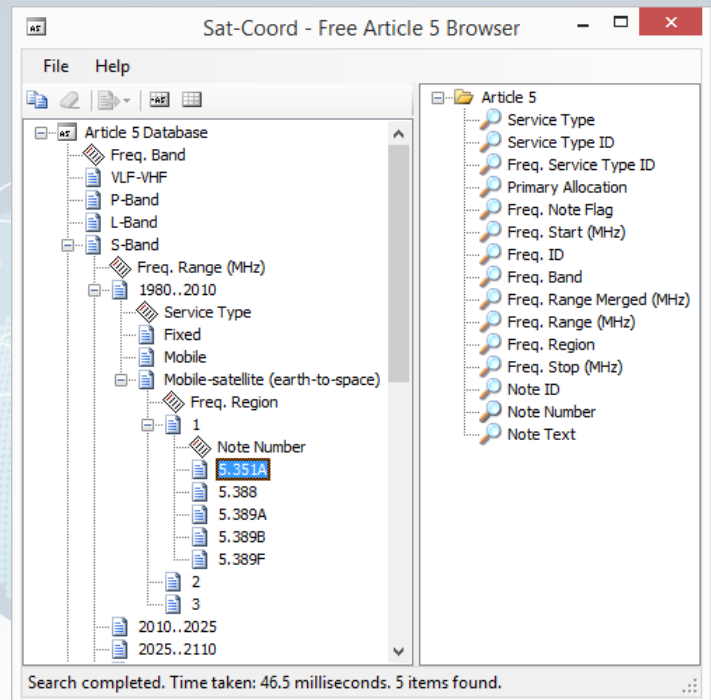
A5 Sat-Coord - Free Article 5 Browser

File Help

Article 5 Database
Freq. Band
VLF-VHF
P-Band
L-Band
S-Band
Freq. Range (MHz)
1980..2010
Service Type
Fixed
Mobile
Mobile-satellite (earth-to-space)
Freq. Region
1
Note Number
5.351A
5.388
5.389A
5.389B
5.389F
2
3
2010..2025
2025..2110

Article 5
Service Type
Service Type ID
Freq. Service Type ID
Primary Allocation
Freq. Note Flag
Freq. Start (MHz)
Freq. ID
Freq. Band
Freq. Range Merged (MHz)
Freq. Range (MHz)
Freq. Region
Freq. Stop (MHz)
Note ID
Note Number
Note Text

Search completed. Time taken: 46.5 milliseconds. 5 items found.